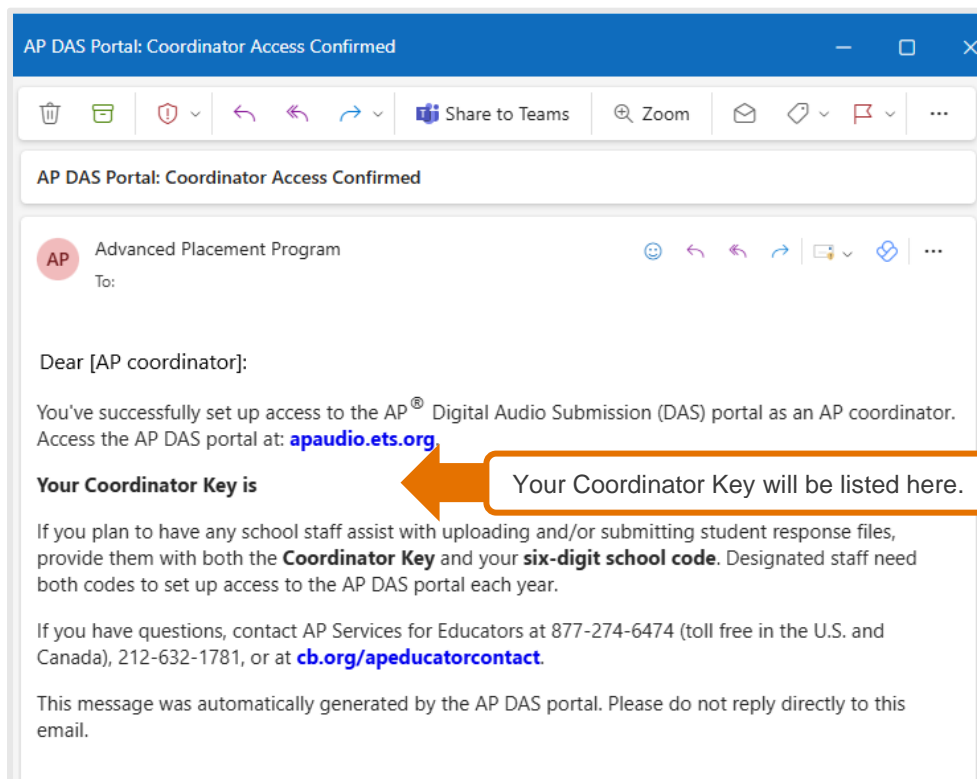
AP DAS Portal: Coordinator Access Confirmed

Share to Teams

Zoom

AP DAS Portal: Coordinator Access Confirmed

AP

Advanced Placement Program

To:

Dear [AP coordinator]:

You've successfully set up access to the AP® Digital Audio Submission (DAS) portal as an AP coordinator. Access the AP DAS portal at: apaudio.ets.org.

Your Coordinator Key is

Your Coordinator Key will be listed here.

If you plan to have any school staff assist with uploading and/or submitting student response files, provide them with both the Coordinator Key and your six-digit school code. Designated staff need both codes to set up access to the AP DAS portal each year.

If you have questions, contact AP Services for Educators at 877-274-6474 (toll free in the U.S. and Canada), 212-632-1781, or at cb.org/apeducatorcontact.

This message was automatically generated by the AP DAS portal. Please do not reply directly to this email.